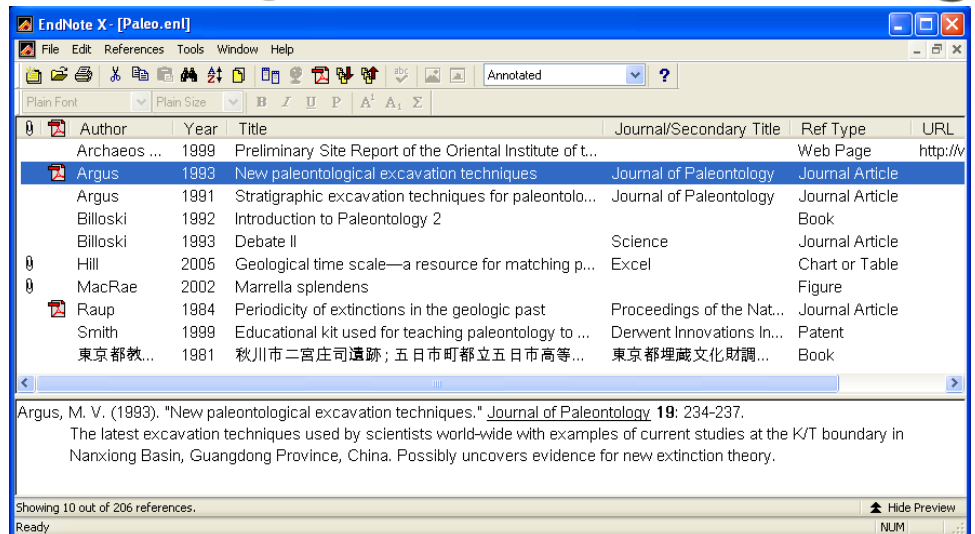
EndNote X - [Paleo.enl]

File Edit References Tools Window Help

Annotated ?

Plain Font Plain Size B I U P $A^1$ $A_1$ Σ

| | | Author | Year | Title | Journal/Secondary Title | Ref Type | URL |
|---|---|---|---|---|---|---|---|
| | | Archaeos ... | 1999 | Preliminary Site Report of the Oriental Institute of t... | | Web Page | http://v |
| | | Argus | 1993 | New paleontological excavation techniques | Journal of Paleontology | Journal Article | |
| | | Argus | 1991 | Stratigraphic excavation techniques for paleontolo... | Journal of Paleontology | Journal Article | |
| | | Billoski | 1992 | Introduction to Paleontology 2 | | Book | |
| | | Billoski | 1993 | Debate II | Science | Journal Article | |
| | | Hill | 2005 | Geological time scale—a resource for matching p... | Excel | Chart or Table | |
| | | MacRae | 2002 | Marrella splendens | | Figure | |
| | | Raup | 1984 | Periodicity of extinctions in the geologic past | Proceedings of the Nat... | Journal Article | |
| | | Smith | 1999 | Educational kit used for teaching paleontology to ... | Derwent Innovations In... | Patent | |
| | | 東京都教... | 1981 | 秋川市二宮庄司遺跡；五日市町都立五日市高等... | 東京都埋蔵文化財調... | Book | |

Argus, M. V. (1993). "New paleontological excavation techniques." Journal of Paleontology 19: 234-237.
The latest excavation techniques used by scientists world-wide with examples of current studies at the K/T boundary in Nanxiong Basin, Guangdong Province, China. Possibly uncovers evidence for new extinction theory.

Showing 10 out of 206 references.
Hide Preview
Ready
NUM